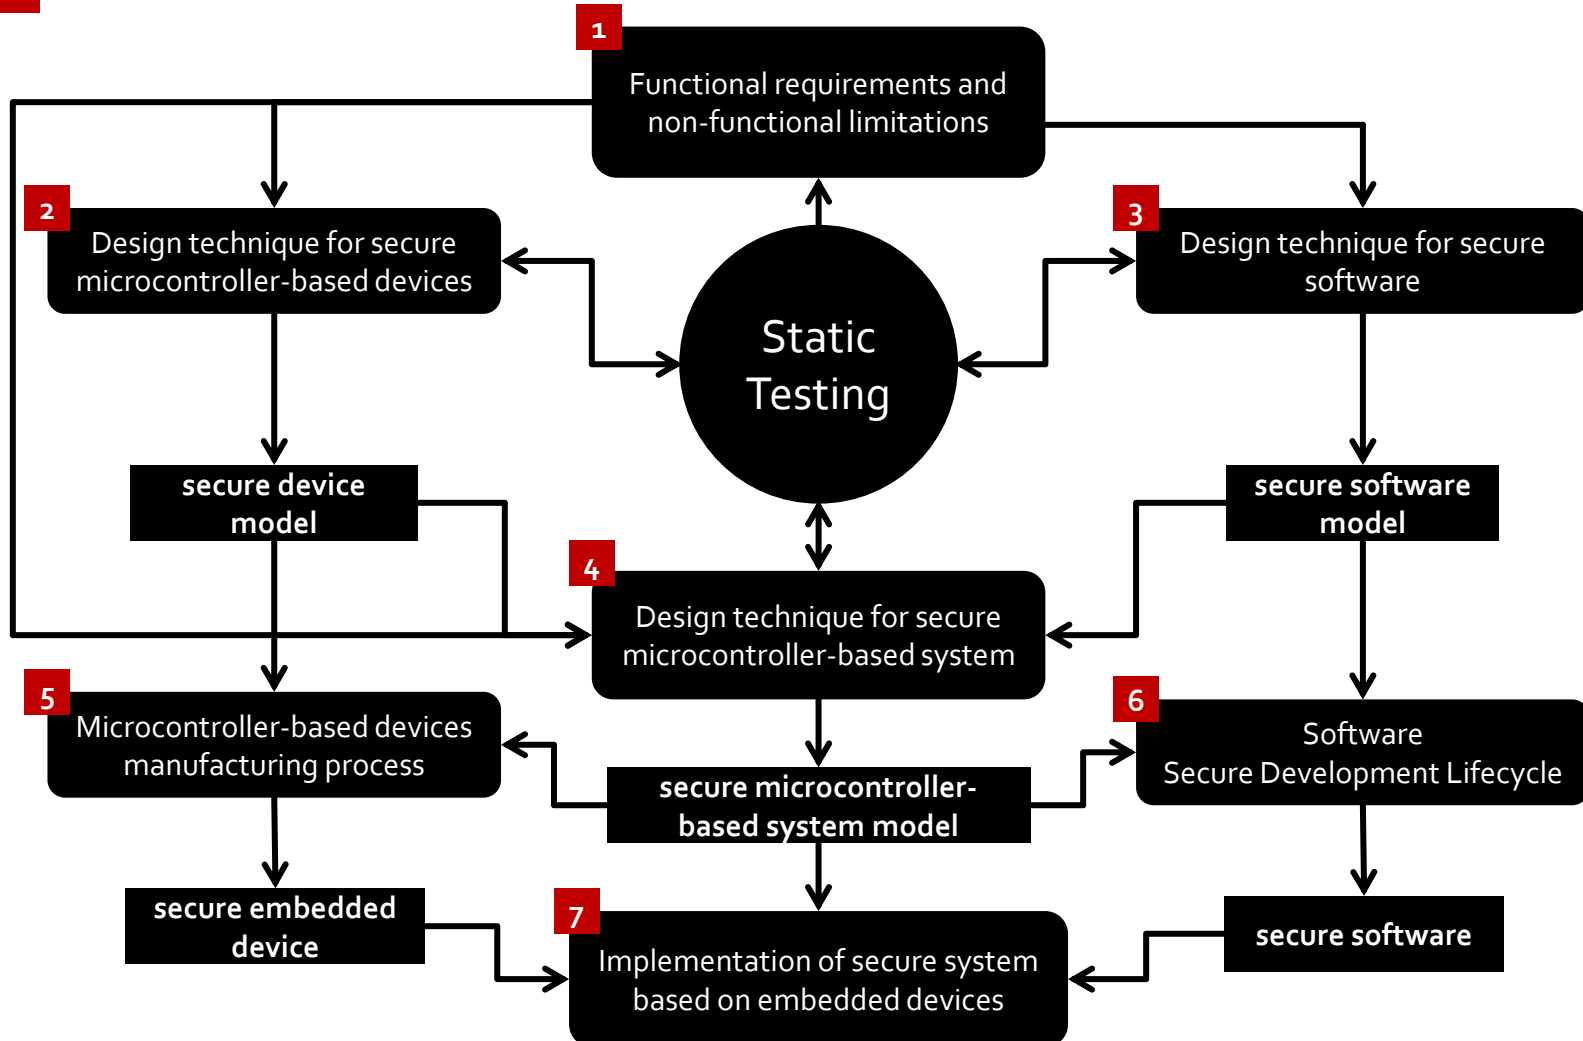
1
Functional requirements and non-functional limitations

2
Design technique for secure microcontroller-based devices

Static Testing

3
Design technique for secure software

secure device model

secure software model

4
Design technique for secure microcontroller-based system

5
Microcontroller-based devices manufacturing process

secure microcontroller-based system model

6
Software Secure Development Lifecycle

secure embedded device

7
Implementation of secure system based on embedded devices

secure software